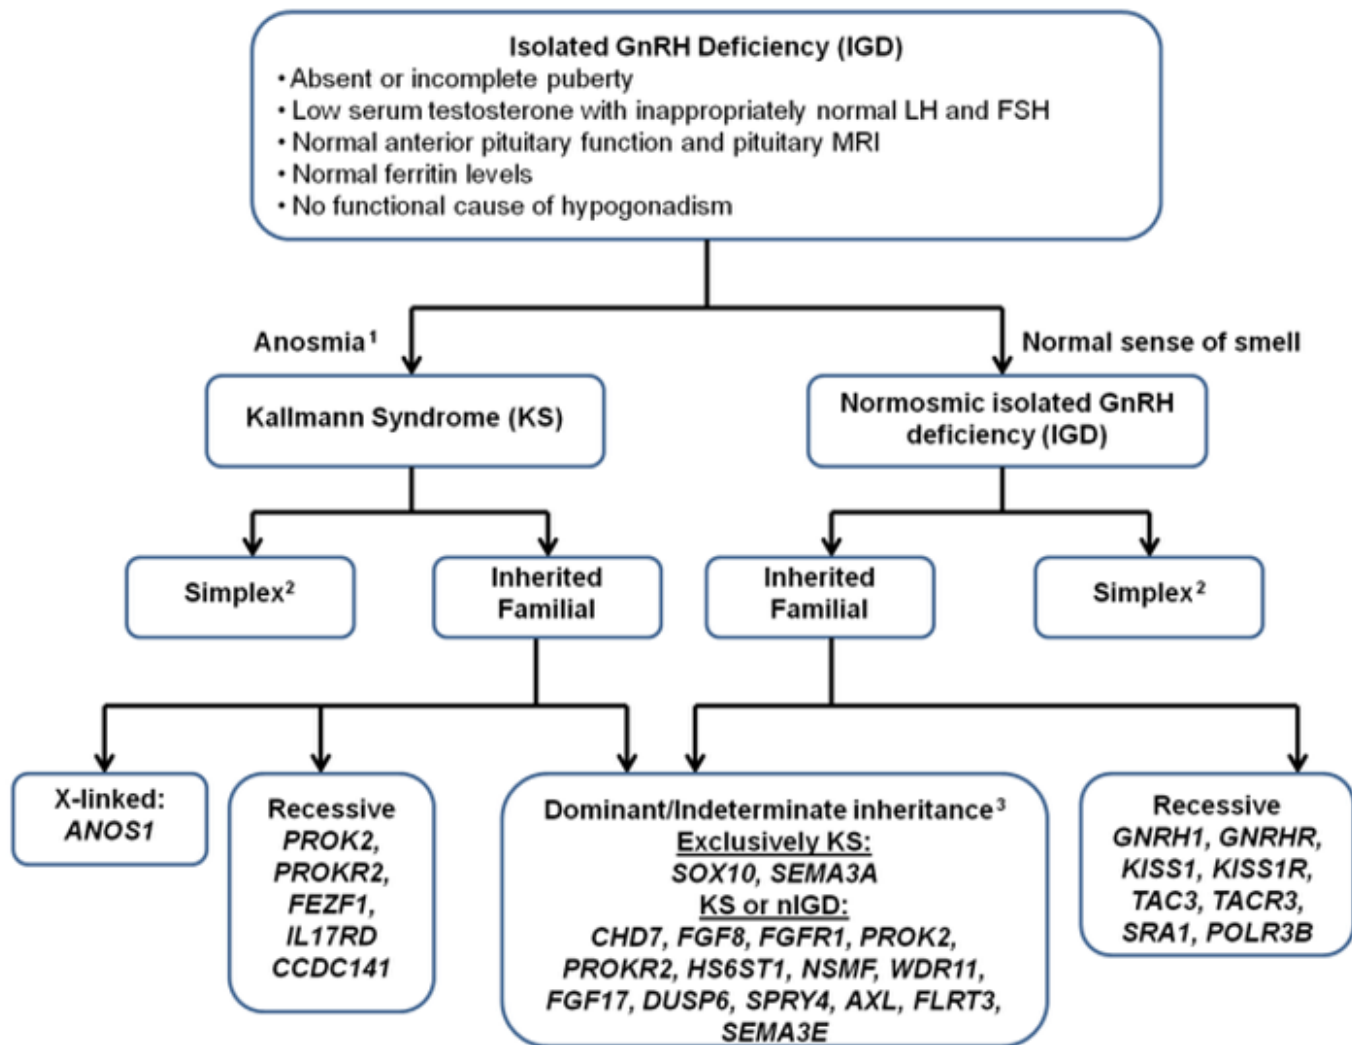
Isolated GnRH Deficiency (IGD)
• Absent or incomplete puberty
• Low serum testosterone with inappropriately normal LH and FSH
• Normal anterior pituitary function and pituitary MRI
• Normal ferritin levels
• No functional cause of hypogonadism

Anosmia$^1$

Normal sense of smell

Kallmann Syndrome (KS)

Normosmic isolated GnRH deficiency (IGD)

Simplex$^2$

Inherited Familial

Inherited Familial

Simplex$^2$

X-linked: *ANOS1*

Recessive *PROK2, PROKR2, FEZF1, IL17RD CCDC141*

Dominant/Indeterminate inheritance$^3$
Exclusively KS:
*SOX10, SEMA3A*
KS or nIGD:
*CHD7, FGF8, FGFR1, PROK2, PROKR2, HS6ST1, NSMF, WDR11, FGF17, DUSP6, SPRY4, AXL, FLRT3, SEMA3E*

Recessive *GNRH1, GNRHR, KISS1, KISS1R, TAC3, TACR3, SRA1, POLR3B*